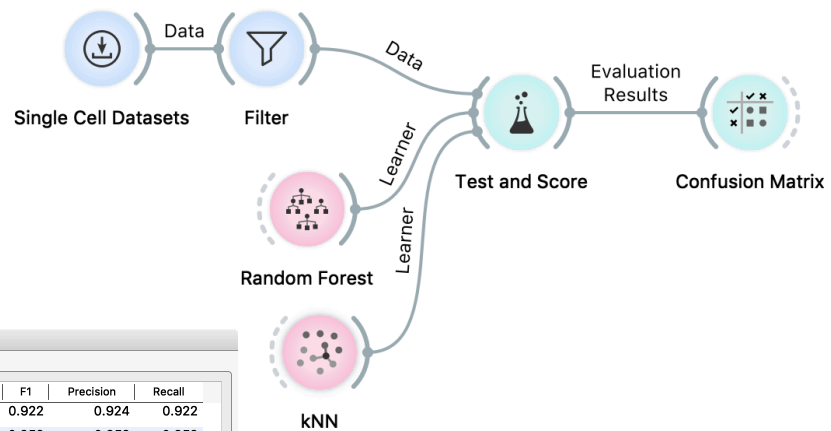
Data

Single Cell Datasets

Filter

Data

Evaluation Results

Learner

Test and Score

Confusion Matrix

Learner

Random Forest

kNN

| F1 | Precision | Recall |
|---|---|---|
| 0.922 | 0.924 | 0.922 |
| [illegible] | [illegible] | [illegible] |